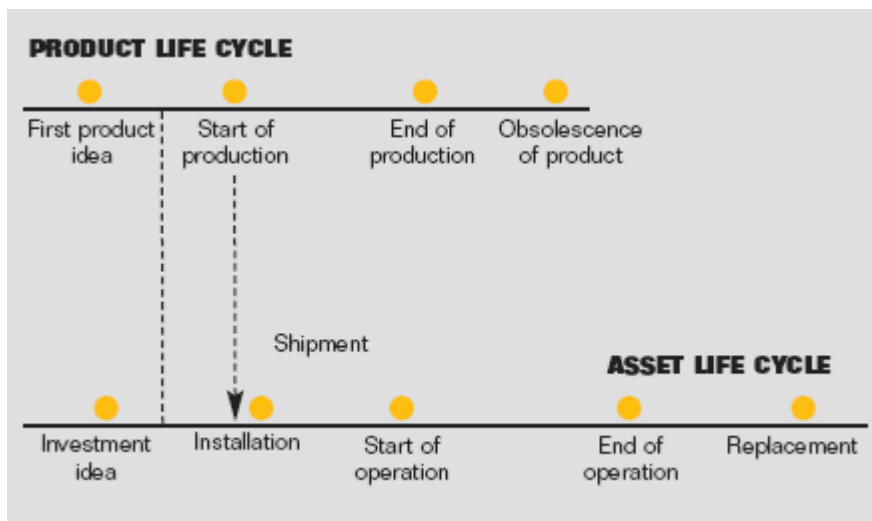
PRODUCT LIFE CYCLE

First product idea

Start of production

End of production

Obsolescence of product

Shipment

ASSET LIFE CYCLE

Investment idea

Installation

Start of operation

End of operation

Replacement